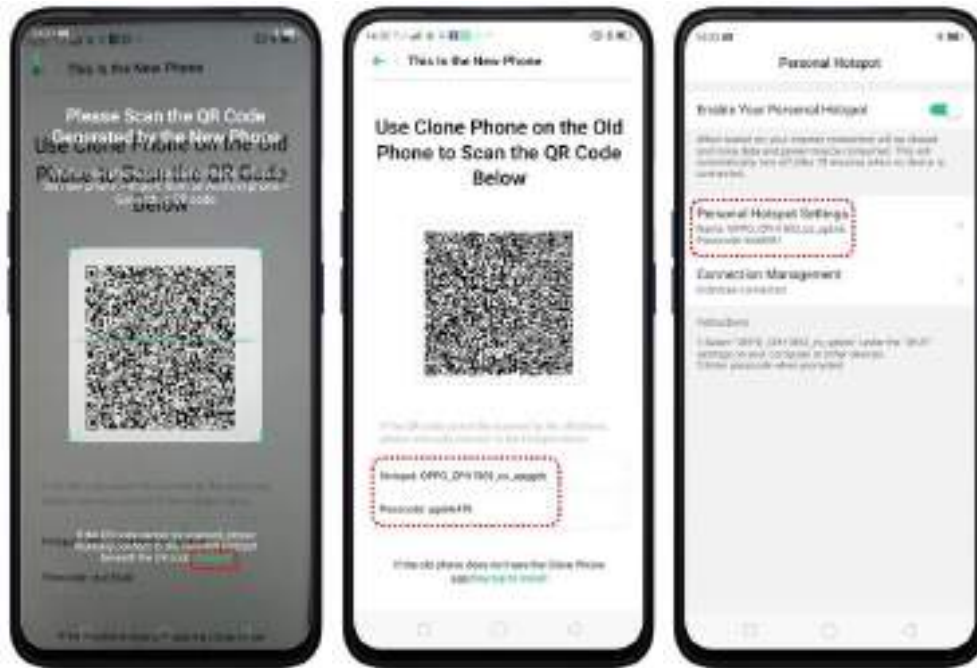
This is the New Phone

Please Scan the QR Code Generated by the New Phone

Use Clone Phone on the Old Phone to Scan the QR Code Below

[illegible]

Hotspot: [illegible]

Passcode: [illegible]

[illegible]

This is the New Phone

Use Clone Phone on the Old Phone to Scan the QR Code Below

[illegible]

Hotspot: OPPO_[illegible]

Passcode: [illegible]

If the old phone does not have the Clone Phone app, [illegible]

Personal Hotspot

Enable Your Personal Hotspot

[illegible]

Personal Hotspot Settings

Name: OPPO_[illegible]

Passcode: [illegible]

Connection Management

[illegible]

Instructions

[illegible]